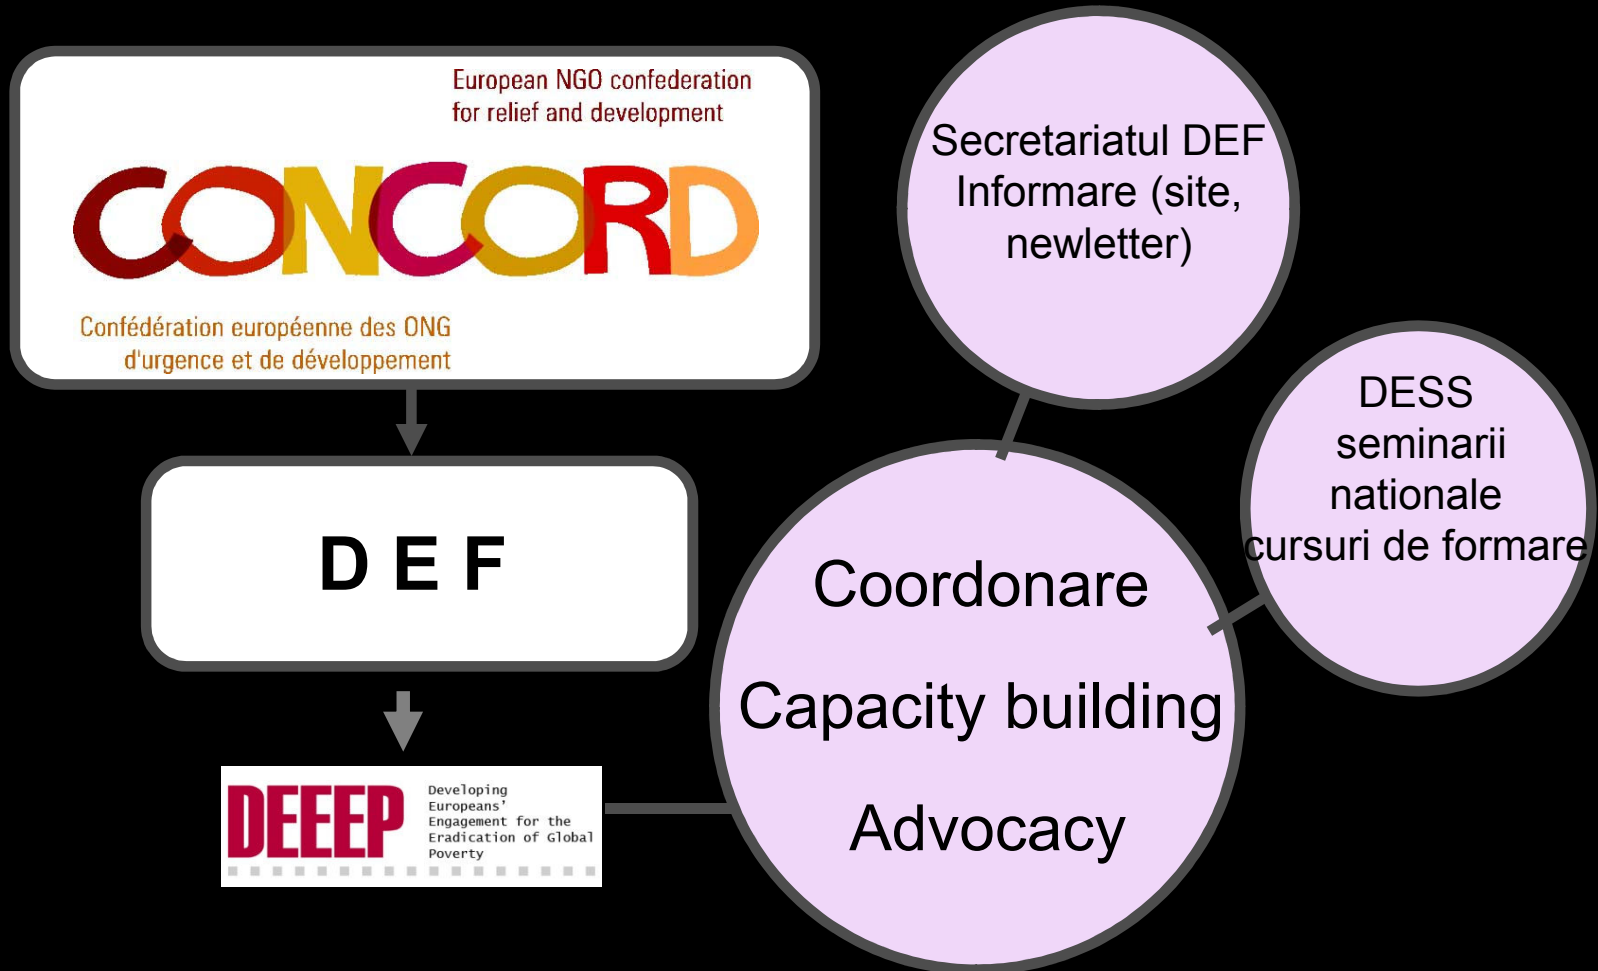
European NGO confederation for relief and development

CONCORD

Confédération européenne des ONG d'urgence et de développement

D E F

DEEEP

Developing Europeans' Engagement for the Eradication of Global Poverty

Secretariatul DEF
Informare (site, newletter)

DESS
seminarii nationale
cursuri de formare

Coordonare

Capacity building

Advocacy